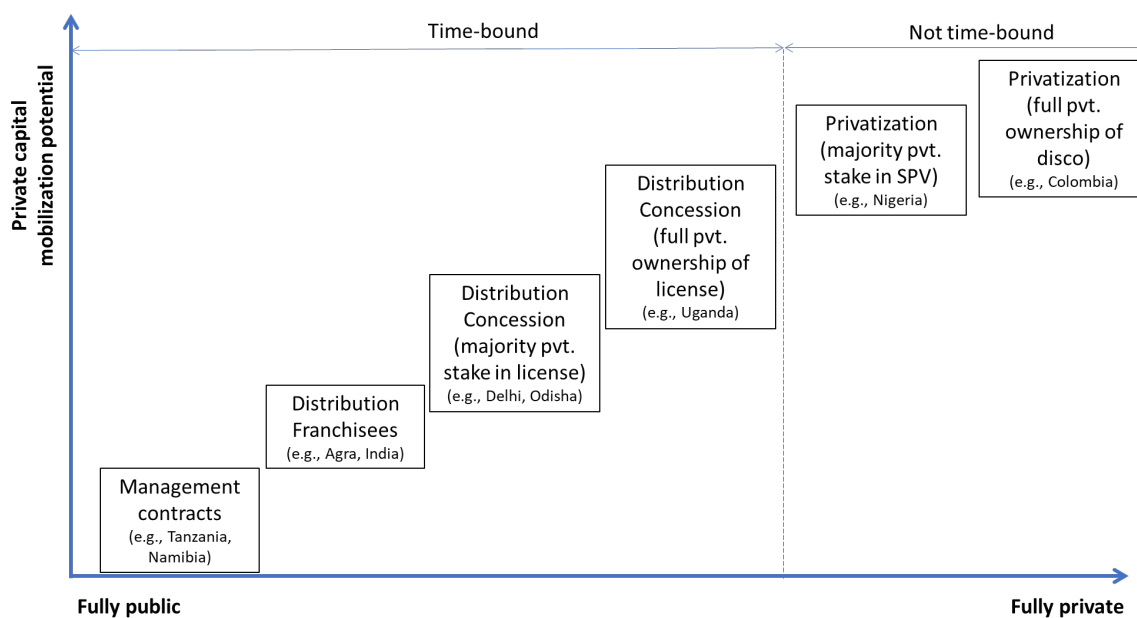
Private capital mobilization potential

Time-bound

Not time-bound

Management contracts (e.g., Tanzania, Namibia)

Distribution Franchisees (e.g., Agra, India)

Distribution Concession (majority pvt. stake in license) (e.g., Delhi, Odisha)

Distribution Concession (full pvt. ownership of license) (e.g., Uganda)

Privatization (majority pvt. stake in SPV) (e.g., Nigeria)

Privatization (full pvt. ownership of disco) (e.g., Colombia)

Fully public

Fully private